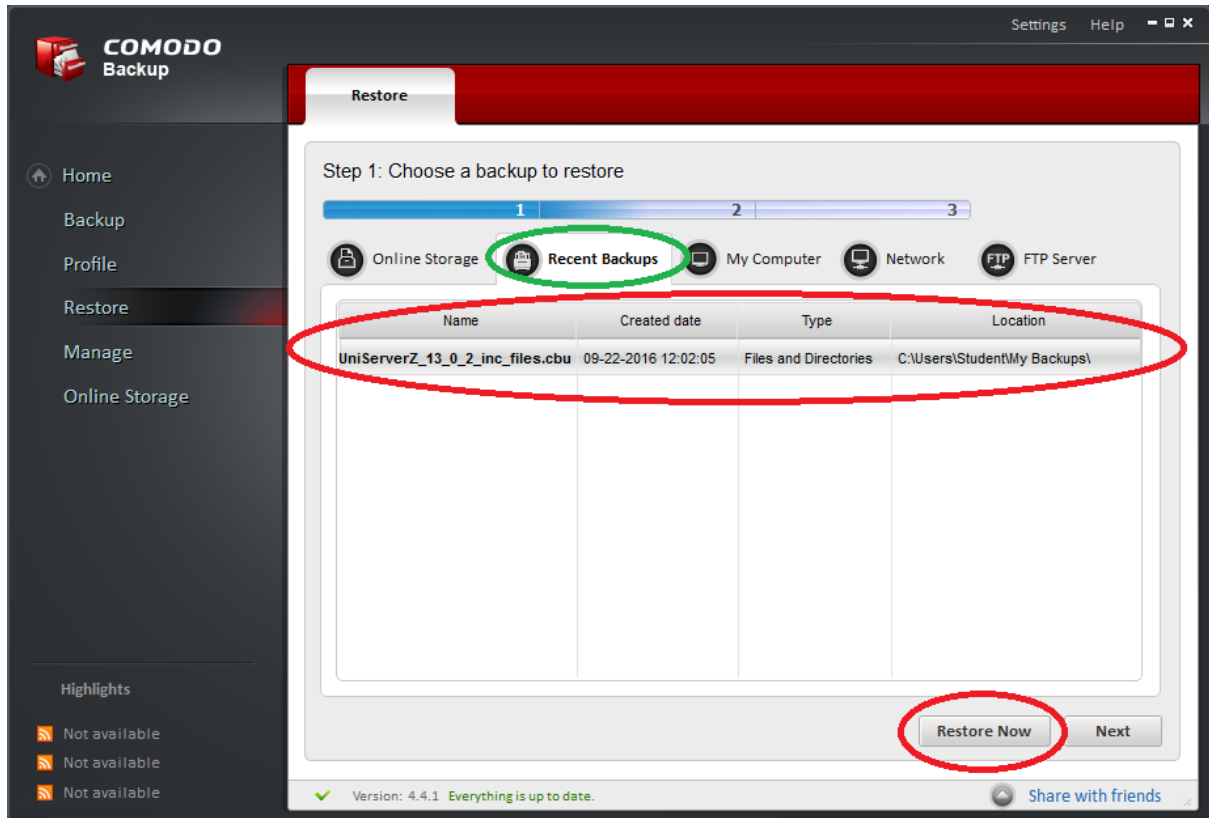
Settings Help

COMODO
Backup

Restore

Home
Backup
Profile
Restore
Manage
Online Storage

Step 1: Choose a backup to restore

1 2 3

Online Storage Recent Backups My Computer Network FTP FTP Server

| Name | Created date | Type | Location |
|---|---|---|---|
| UniServerZ_13_0_2_inc_files.cbu | 09-22-2016 12:02:05 | Files and Directories | C:\Users\Student\My Backups\ |

Restore Now Next

Highlights

Not available
Not available
Not available

Version: 4.4.1 Everything is up to date.

Share with friends